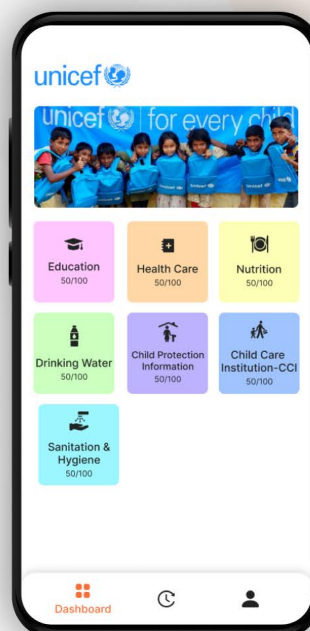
unicef

unicef | for every child

Education
50/100

Health Care
50/100

Nutrition
50/100

Drinking Water
50/100

Child Protection Information
50/100

Child Care Institution-CCI
50/100

Sanitation & Hygiene
50/100

Dashboard